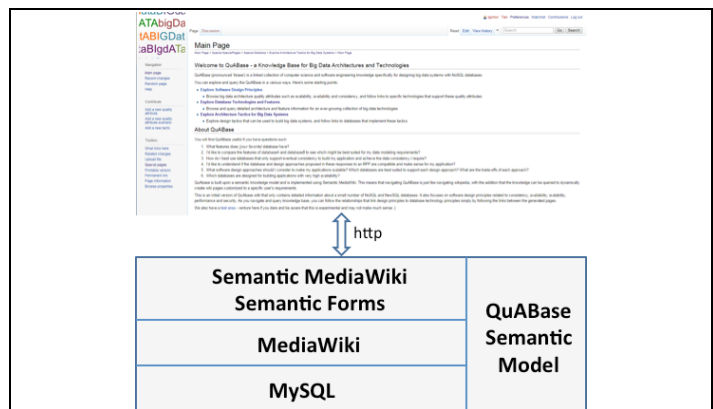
ATAbigDa
tABIGDat
aBIgdATa

Main Page

Welcome to QuABase - a Knowledge Base for Big Data Architectures and Technologies

About QuABase

http

Semantic MediaWiki
Semantic Forms

MediaWiki

MySQL

QuABase
Semantic
Model